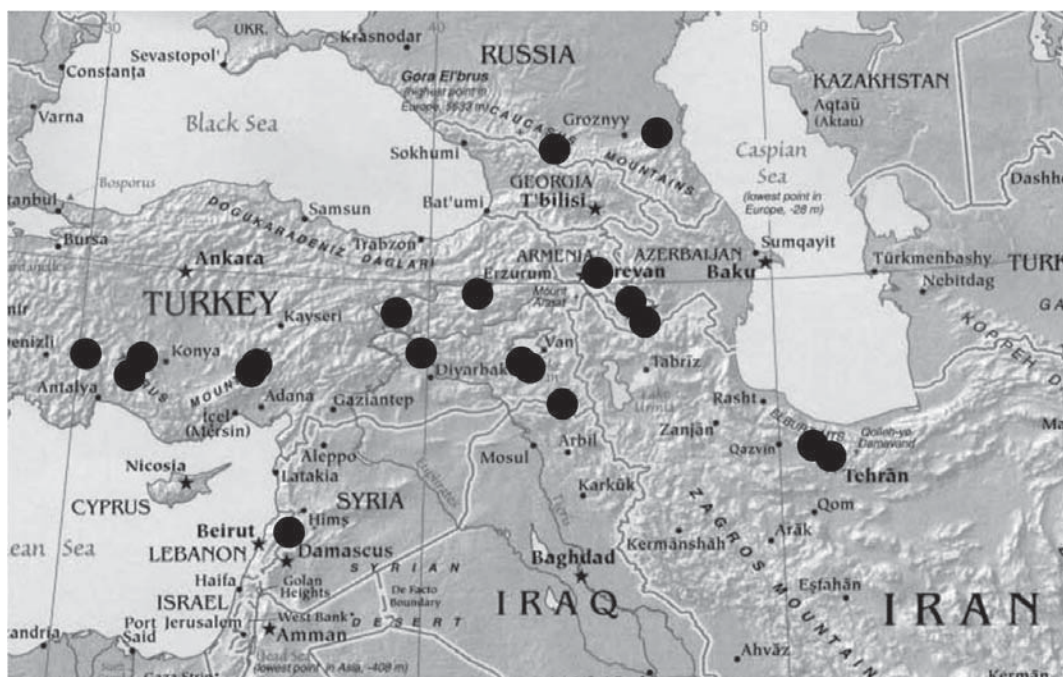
30
40
50
UKR.
Krasnodar
RUSSIA
Sevastopol'
Constanța
Gora El'brus
(highest point in Europe, 5633 m)
KAZAKHSTAN
Aqtaū
(Aktau)
Varna
Black Sea
CAUCASUS
Groznyy
MOUNTAINS
Caspian Sea
(lowest point in Europe, -28 m)
Sokhumi
GEORGIA
T'bilisi
Dashho
Bosporus
tanbul
Samsun
Bat'umi
DOGUKARADENIZ DAGLARI
Bursa
Trabzon
ARMENIA
AZERBAIJAN
Sumqayit
Türkmenbashy
Ankara
Erzurum
Yerevan
Baku
Nebitdag
TURK
TURKEY
Mount Ararat
Kayseri
KOPPEH
enizli
Konya
Van
Tabrīz
Antalya
Diyarbakır
TAURUS MOUNTAINS
Adana
Gaziantep
Rasht
ELBURZ MTS.
Qolleh-ye Damāvand
Içel
(Mersin)
Arbil
Zanjān
Qazvīn
Tehrān
Aleppo
Euphrates
Mosul
Nicosia
Latakia
Karkūk
CYPRUS
SYRIA
Qom
Hims
Tigris
ZAGROS MOUNTAINS
Beirut
Arāk
ean Sea
LEBANON
Damascus
Kermānshāh
Baghdad
Haifa
Golan Heights
SYRIAN DESERT
De Facto Boundary
Eşfahān
ISRAEL
IRAQ
IRAN
West Bank
Port Said
Jerusalem
Amman
andria
Dead Sea
(lowest point in Asia, -408 m)
Ahvāz
Gaza Strip
Kermān